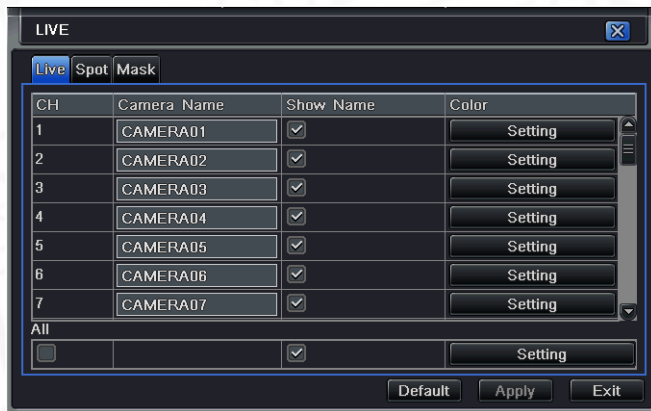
LIVE

Live Spot Mask

| CH | Camera Name | Show Name | Color |
|---|---|---|---|
| 1 | CAMERA01 | ☑ | Setting |
| 2 | CAMERA02 | ☑ | Setting |
| 3 | CAMERA03 | ☑ | Setting |
| 4 | CAMERA04 | ☑ | Setting |
| 5 | CAMERA05 | ☑ | Setting |
| 6 | CAMERA06 | ☑ | Setting |
| 7 | CAMERA07 | ☑ | Setting |

All

| ☐ | | ☑ | Setting |
|---|---|---|---|

Default Apply Exit